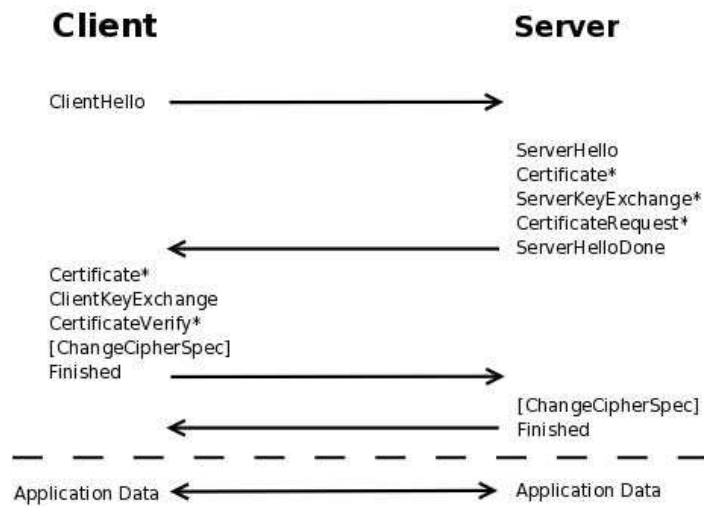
Client

Server

ClientHello

ServerHello
Certificate*
ServerKeyExchange*
CertificateRequest*
ServerHelloDone

Certificate*
ClientKeyExchange
CertificateVerify*
[ChangeCipherSpec]
Finished

[ChangeCipherSpec]
Finished

Application Data

Application Data